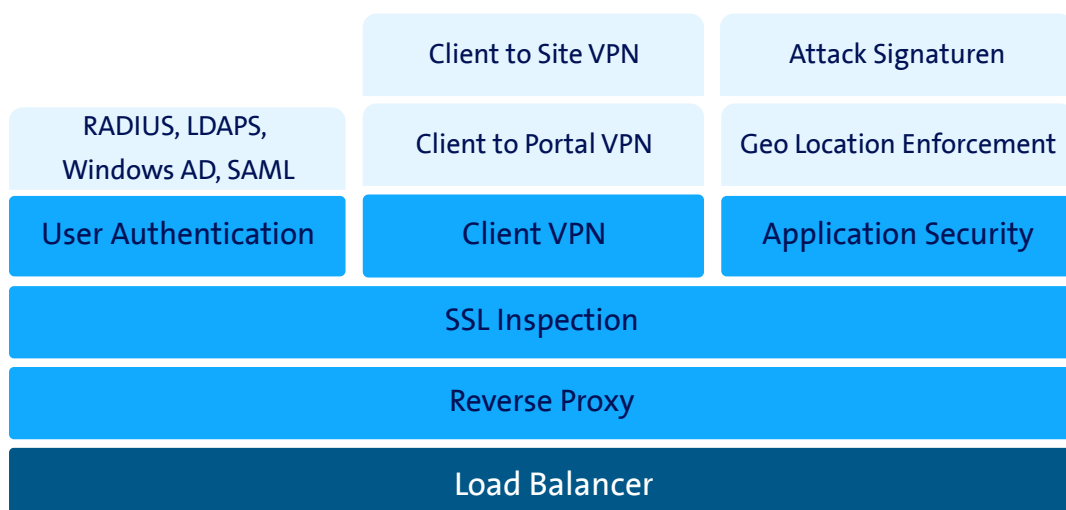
Client to Site VPN

Attack Signaturen

RADIUS, LDAPS, Windows AD, SAML

Client to Portal VPN

Geo Location Enforcement

User Authentication

Client VPN

Application Security

SSL Inspection

Reverse Proxy

Load Balancer